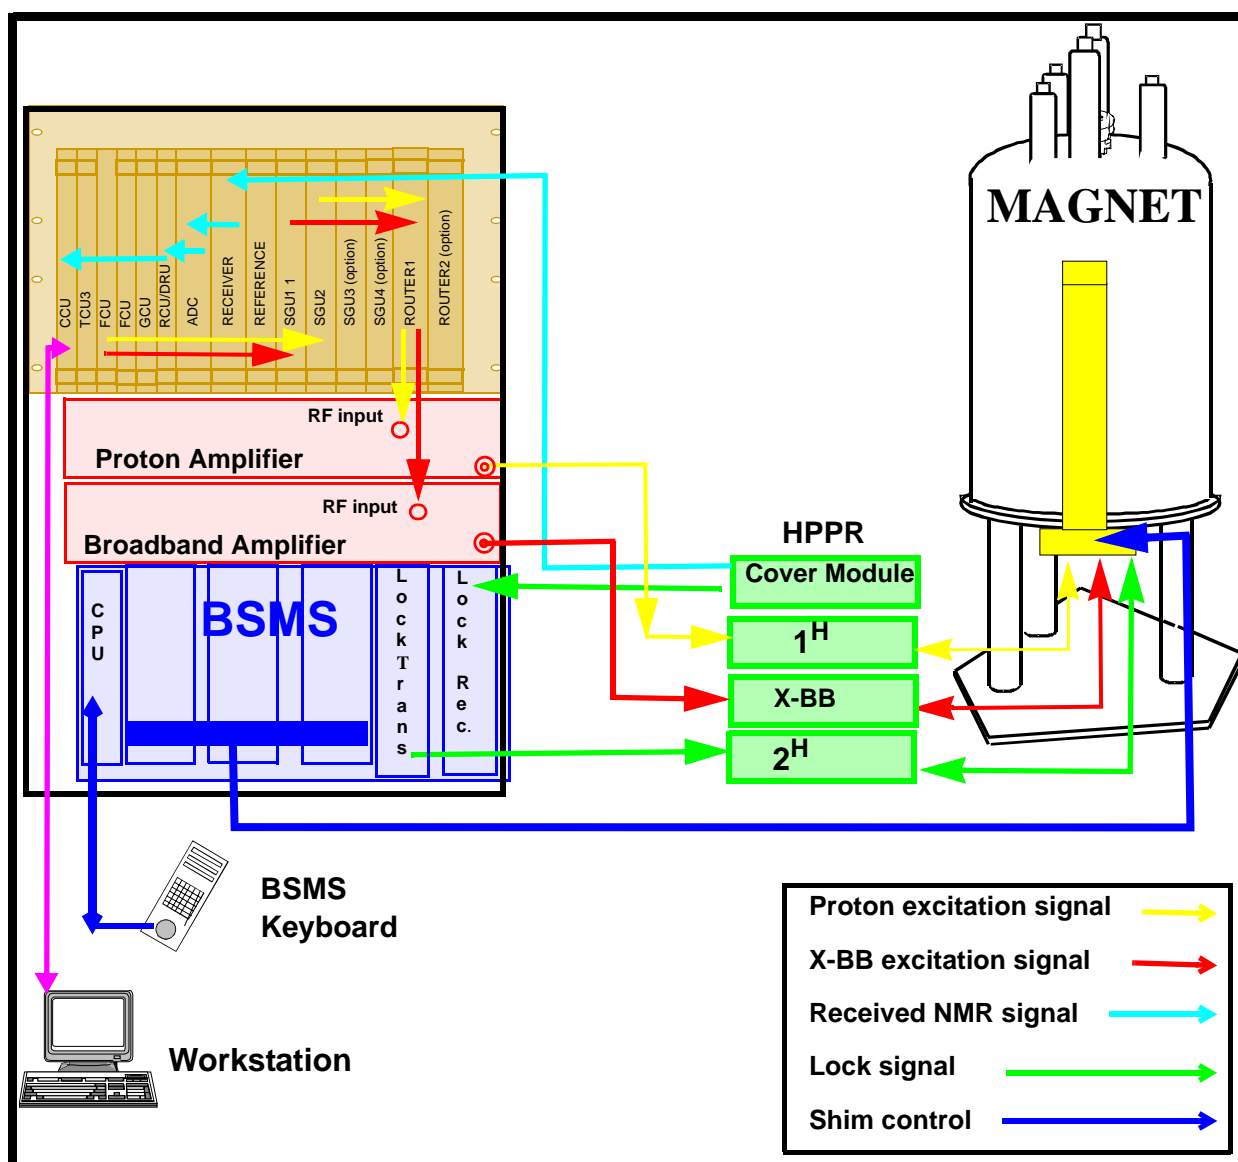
CCU
TCU3
FCU
FCU
GCU
RCU/DRU
ADC
RECEIVER
REFERENCE
SGU1 1
SGU2
SGU3 (option)
SGU4 (option)
ROUTER1
ROUTER2 (option)

MAGNET

RF input
Proton Amplifier
RF input
Broadband Amplifier

HPPR
Cover Module
$1^H$
X-BB
$2^H$

CPU
BSMS
Lock Trans
Lock Rec.

BSMS Keyboard

Workstation

Proton excitation signal
X-BB excitation signal
Received NMR signal
Lock signal
Shim control